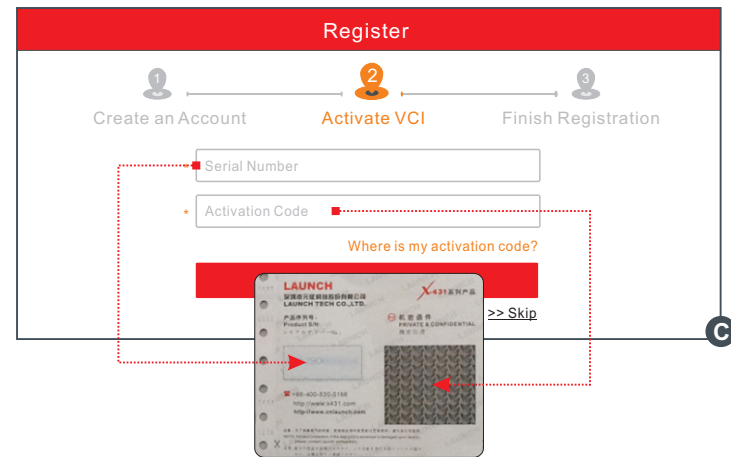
Register

1 Create an Account
2 Activate VCI
3 Finish Registration

Serial Number

* Activation Code

Where is my activation code?

>> Skip

C

LAUNCH
深圳市元征科技股份有限公司
LAUNCH TECH CO.,LTD.
X-431系列产品
产品序列号:
Product S/N:
机密函件
PRIVATE & CONFIDENTIAL
☎ +86-400-830-8188
http://www.x431.com
http://www.cnlaunch.com
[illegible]